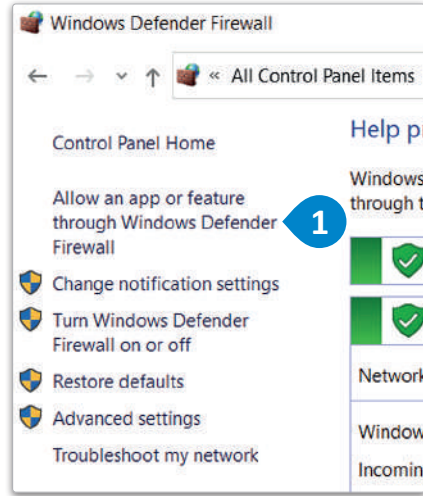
Windows Defender Firewall

« All Control Panel Items

Control Panel Home

Allow an app or feature through Windows Defender Firewall

1

Change notification settings

Turn Windows Defender Firewall on or off

Restore defaults

Advanced settings

Troubleshoot my network

Help pr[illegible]

Windows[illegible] through t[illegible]

Network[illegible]

Window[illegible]

Incomin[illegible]